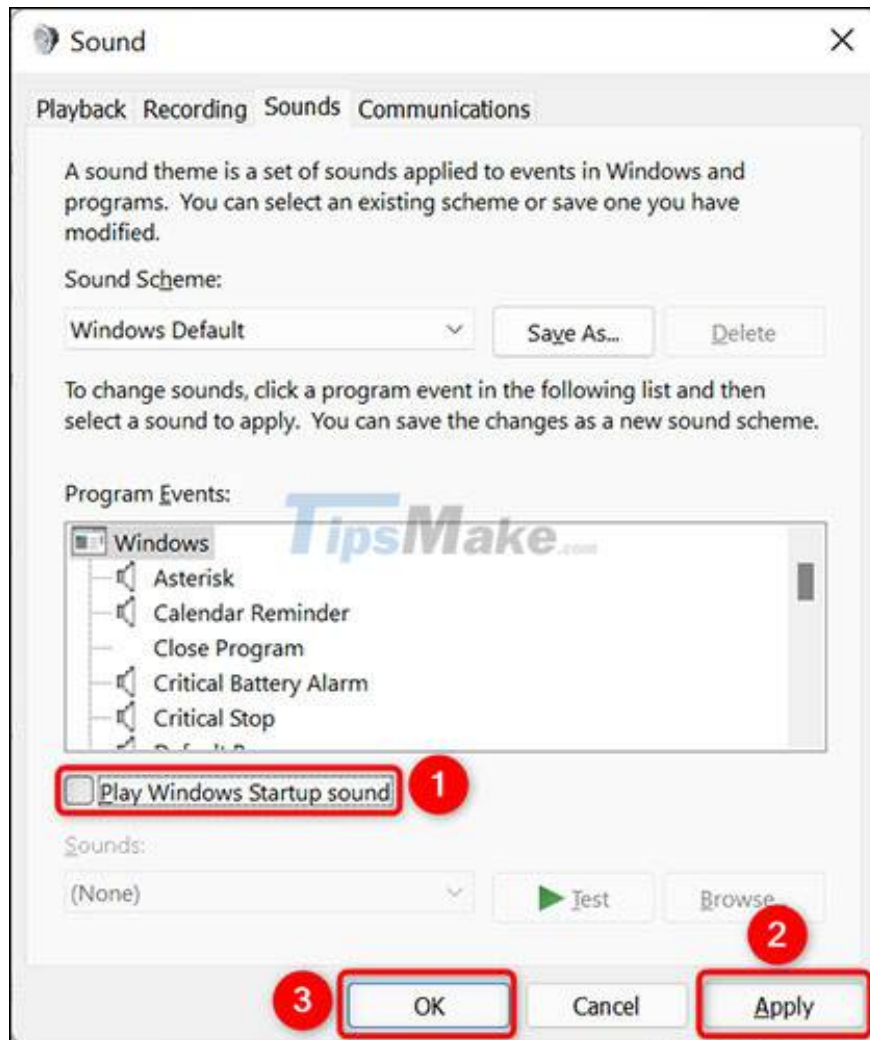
Sound

Playback Recording Sounds Communications

A sound theme is a set of sounds applied to events in Windows and programs. You can select an existing scheme or save one you have modified.

Sound Scheme:

Windows Default

Save As...

Delete

To change sounds, click a program event in the following list and then select a sound to apply. You can save the changes as a new sound scheme.

Program Events:

TipsMake.com

Windows
Asterisk
Calendar Reminder
Close Program
Critical Battery Alarm
Critical Stop
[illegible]

Play Windows Startup sound

1

Sounds:

(None)

Test

Browse...

2

3

OK

Cancel

Apply